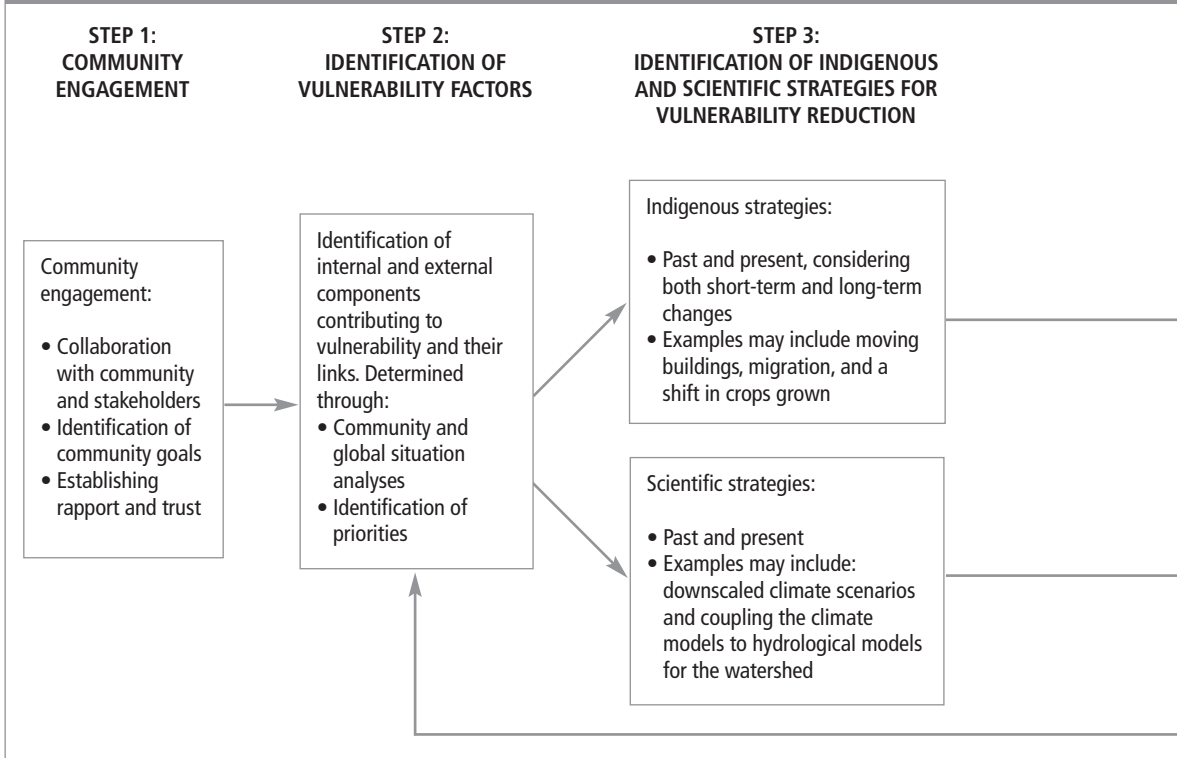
STEP 1:
COMMUNITY
ENGAGEMENT

STEP 2:
IDENTIFICATION OF
VULNERABILITY FACTORS

STEP 3:
IDENTIFICATION OF INDIGENOUS
AND SCIENTIFIC STRATEGIES FOR
VULNERABILITY REDUCTION

Community engagement:

• Collaboration with community and stakeholders
• Identification of community goals
• Establishing rapport and trust

Identification of internal and external components contributing to vulnerability and their links. Determined through:
• Community and global situation analyses
• Identification of priorities

Indigenous strategies:

• Past and present, considering both short-term and long-term changes
• Examples may include moving buildings, migration, and a shift in crops grown

Scientific strategies:

• Past and present
• Examples may include: downscaled climate scenarios and coupling the climate models to hydrological models for the watershed